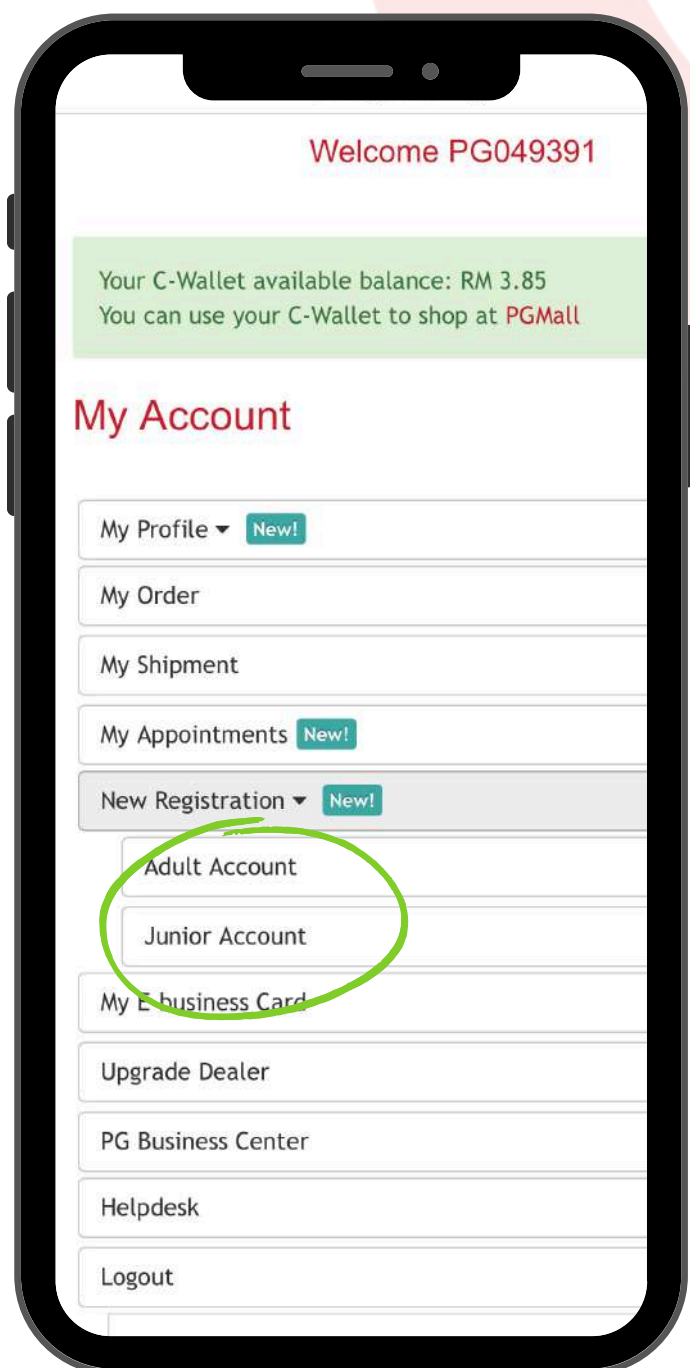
Welcome PG049391

Your C-Wallet available balance: RM 3.85
You can use your C-Wallet to shop at PGMall

My Account

My Profile New!

My Order

My Shipment

My Appointments New!

New Registration New!

Adult Account

Junior Account

My E-business Card

Upgrade Dealer

PG Business Center

Helpdesk

Logout